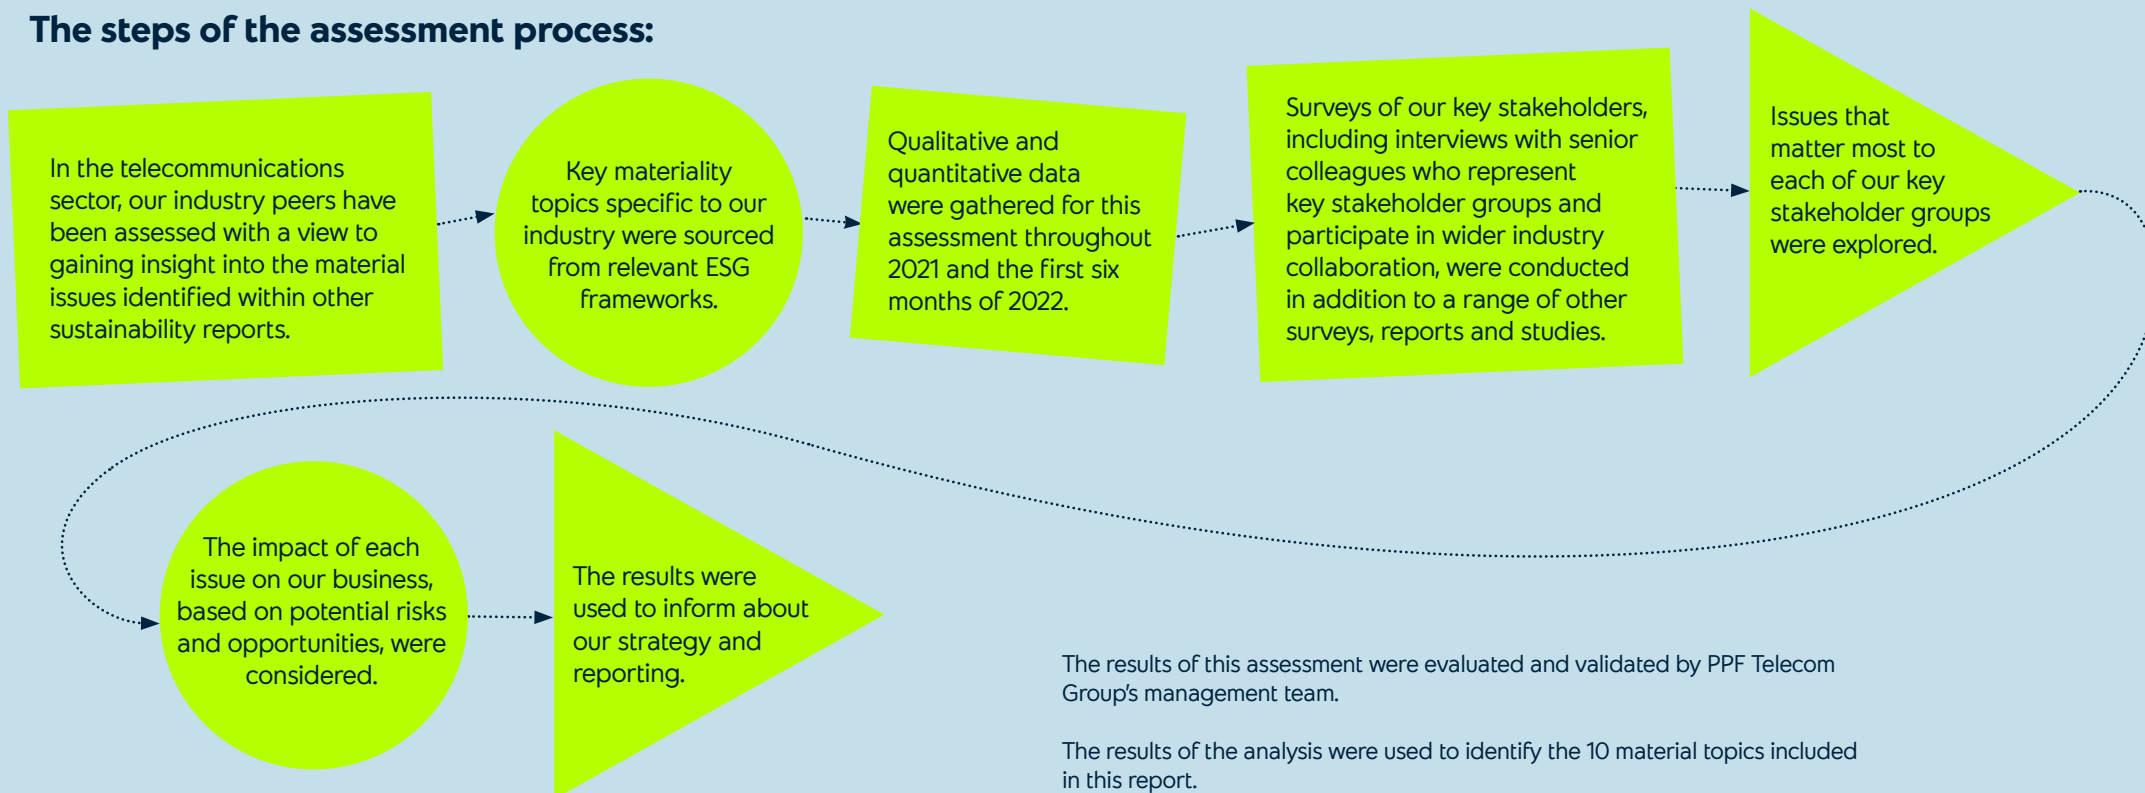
The steps of the assessment process:

In the telecommunications sector, our industry peers have been assessed with a view to gaining insight into the material issues identified within other sustainability reports.

Key materiality topics specific to our industry were sourced from relevant ESG frameworks.

Qualitative and quantitative data were gathered for this assessment throughout 2021 and the first six months of 2022.

Surveys of our key stakeholders, including interviews with senior colleagues who represent key stakeholder groups and participate in wider industry collaboration, were conducted in addition to a range of other surveys, reports and studies.

Issues that matter most to each of our key stakeholder groups were explored.

The impact of each issue on our business, based on potential risks and opportunities, were considered.

The results were used to inform about our strategy and reporting.

The results of this assessment were evaluated and validated by PPF Telecom Group's management team.

The results of the analysis were used to identify the 10 material topics included in this report.